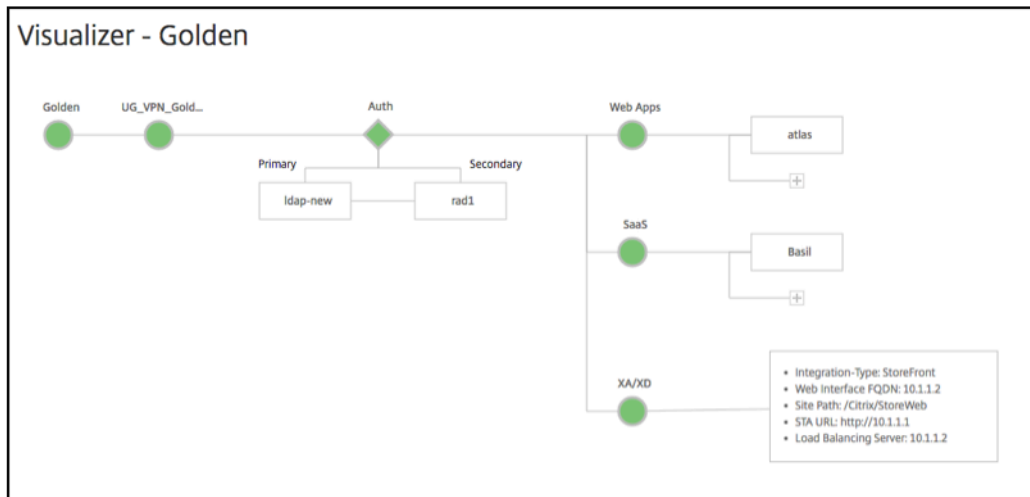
Visualizer - Golden

Golden

UG_VPN_Gold...

Auth

Primary

Secondary

ldap-new

rad1

Web Apps

atlas

+

SaaS

Basil

+

XA/XD

- Integration-Type: StoreFront
- Web Interface FQDN: 10.1.1.2
- Site Path: /Citrix/StoreWeb
- STA URL: http://10.1.1.1
- Load Balancing Server: 10.1.1.2